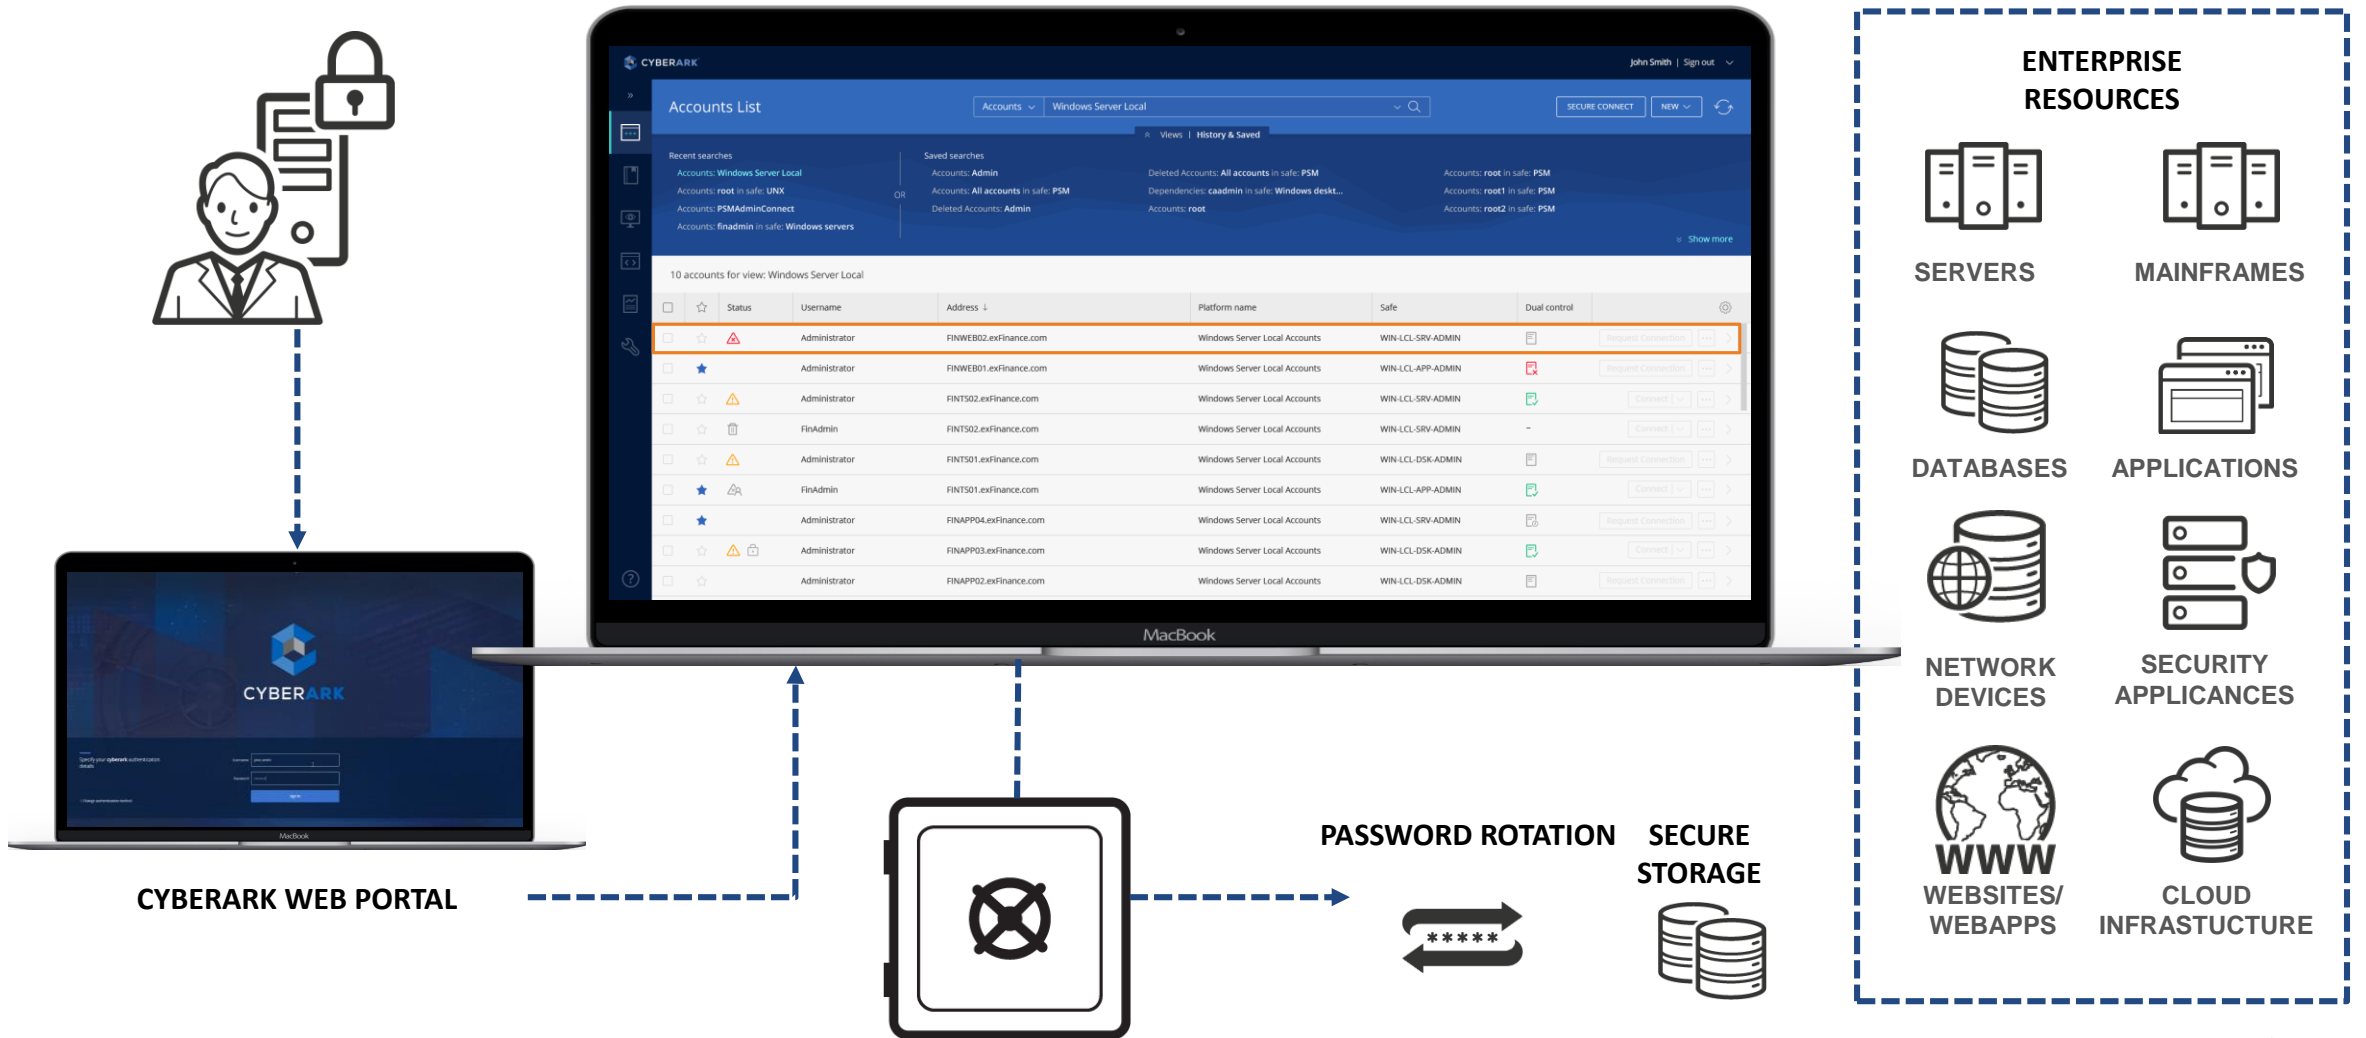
CYBERARK

John Smith | Sign out

Accounts List

Accounts | Windows Server Local

SECURE CONNECT | NEW

Views | History & Saved

Recent searches
Accounts: Windows Server Local
Accounts: root in safe: UNX
Accounts: PSMAdminConnect
Accounts: finadmin in safe: Windows servers

OR

Saved searches
Accounts: Admin
Accounts: All accounts in safe: PSM
Deleted Accounts: Admin

Deleted Accounts: All accounts in safe: PSM
Dependencies: caadmin in safe: Windows deskt...
Accounts: root

Accounts: root in safe: PSM
Accounts: root1 in safe: PSM
Accounts: root2 in safe: PSM

Show more

10 accounts for view: Windows Server Local

| Status | Username | Address | Platform name | Safe | Dual control |
|---|---|---|---|---|---|
| | Administrator | FINWEB02.exFinance.com | Windows Server Local Accounts | WIN-LCL-SRV-ADMIN | |
| | Administrator | FINWEB01.exFinance.com | Windows Server Local Accounts | WIN-LCL-APP-ADMIN | |
| | Administrator | FINTS02.exFinance.com | Windows Server Local Accounts | WIN-LCL-SRV-ADMIN | |
| | FinAdmin | FINTS02.exFinance.com | Windows Server Local Accounts | WIN-LCL-SRV-ADMIN | - |
| | Administrator | FINTS01.exFinance.com | Windows Server Local Accounts | WIN-LCL-DSK-ADMIN | |
| | FinAdmin | FINTS01.exFinance.com | Windows Server Local Accounts | WIN-LCL-APP-ADMIN | |
| | Administrator | FINAPP04.exFinance.com | Windows Server Local Accounts | WIN-LCL-SRV-ADMIN | |
| | Administrator | FINAPP03.exFinance.com | Windows Server Local Accounts | WIN-LCL-DSK-ADMIN | |
| | Administrator | FINAPP02.exFinance.com | Windows Server Local Accounts | WIN-LCL-DSK-ADMIN | |

MacBook

CYBERARK

MacBook

CYBERARK WEB PORTAL

PASSWORD ROTATION

*****

SECURE STORAGE

ENTERPRISE RESOURCES

SERVERS

MAINFRAMES

DATABASES

APPLICATIONS

NETWORK DEVICES

SECURITY APPLICANCES

WWW

WEBSITES/ WEBAPPS

CLOUD INFRASTRUCTURE